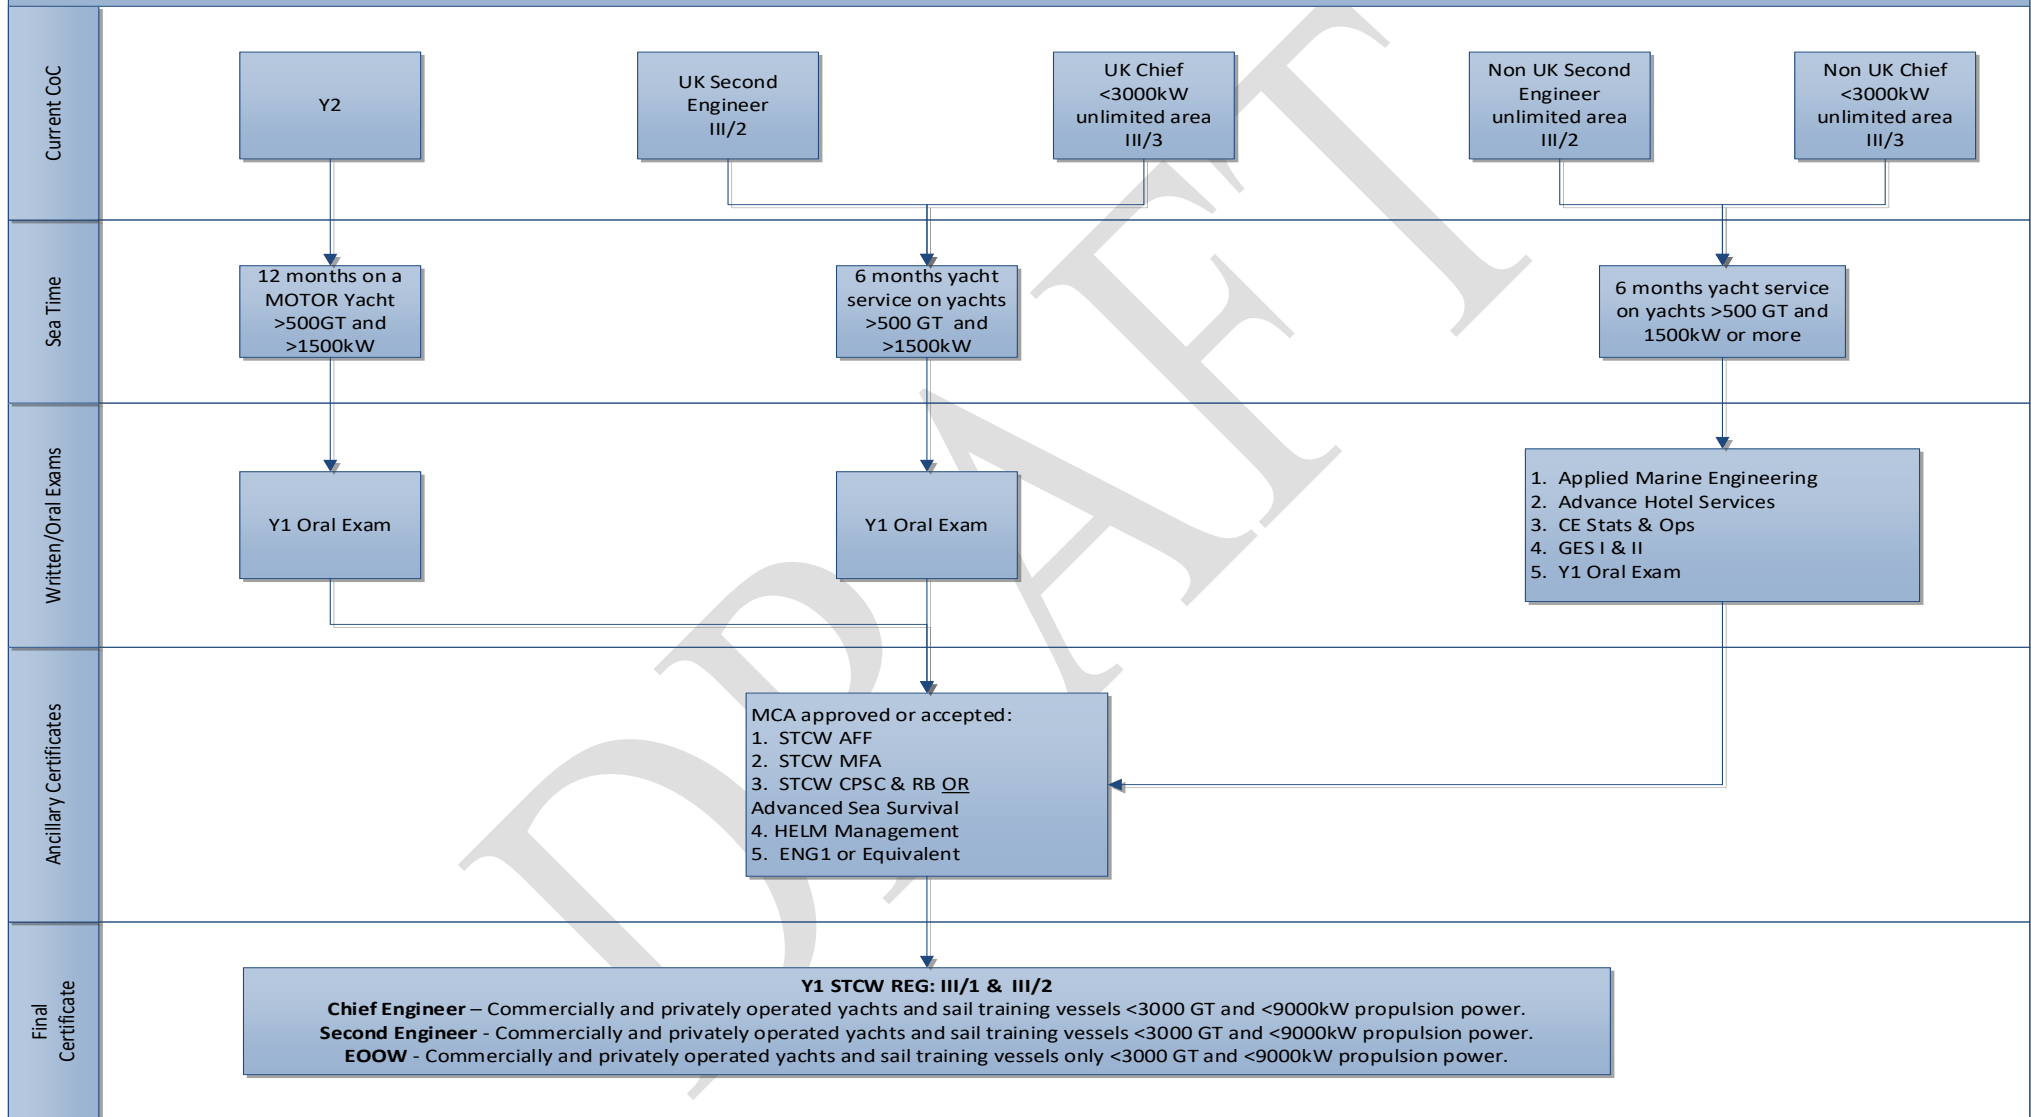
Current CoC

Y2

UK Second Engineer III/2

UK Chief <3000kW unlimited area III/3

Non UK Second Engineer unlimited area III/2

Non UK Chief <3000kW unlimited area III/3

Sea Time

12 months on a MOTOR Yacht >500GT and >1500kW

6 months yacht service on yachts >500 GT and >1500kW

6 months yacht service on yachts >500 GT and 1500kW or more

Written/Oral Exams

Y1 Oral Exam

Y1 Oral Exam

1. Applied Marine Engineering
2. Advance Hotel Services
3. CE Stats & Ops
4. GES I & II
5. Y1 Oral Exam

Ancillary Certificates

MCA approved or accepted:
1. STCW AFF
2. STCW MFA
3. STCW CPSC & RB OR Advanced Sea Survival
4. HELM Management
5. ENG1 or Equivalent

Final Certificate

**Y1 STCW REG: III/1 & III/2**
**Chief Engineer** – Commercially and privately operated yachts and sail training vessels <3000 GT and <9000kW propulsion power.
**Second Engineer** - Commercially and privately operated yachts and sail training vessels <3000 GT and <9000kW propulsion power.
**EOOW** - Commercially and privately operated yachts and sail training vessels only <3000 GT and <9000kW propulsion power.

DRAFT